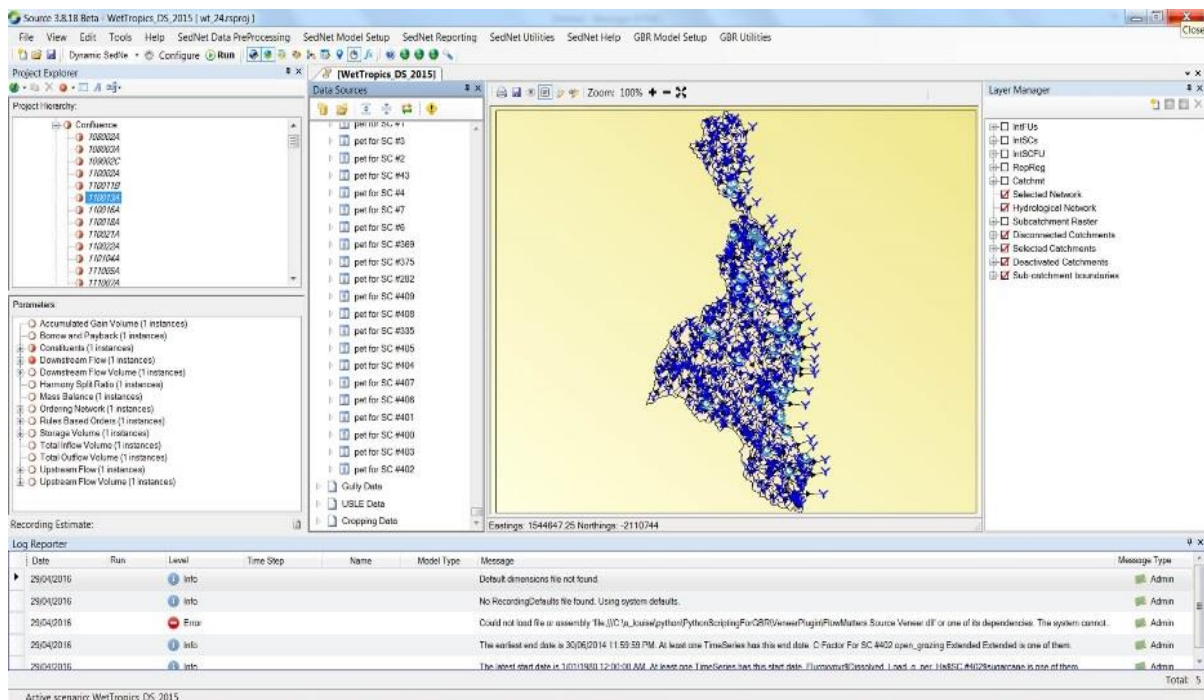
Source 3.8.18 Beta - WetTropics_DS_2015 [ wt_24.rsproj ]

Close

File View Edit Tools Help SedNet Data PreProcessing SedNet Model Setup SedNet Reporting SedNet Utilities SedNet Help GBR Model Setup GBR Utilities

Dynamic SedNet Configure Run

Project Explorer

Project Hierarchy:

Confluence
1080024
1080034
108002C
1120024
1120118
1120134
112016A
112018A
112027A
1120234
1101044
111005A
111007A

Parameters

Accumulated Gain Volume (1 instances)
Borrow and Payback (1 instances)
Constituents (1 instances)
Downstream Flow (1 instances)
Downstream Flow Volume (1 instances)
Harmony Split Ratio (1 instances)
Mass Balance (1 instances)
Ordering Network (1 instances)
Rules Based Orders (1 instances)
Storage Volume (1 instances)
Total Inflow Volume (1 instances)
Total Outflow Volume (1 instances)
Upstream Flow (1 instances)
Upstream Flow Volume (1 instances)

Recording Estimate:

[WetTropics_DS_2015]

Data Sources

pet for SC #1
pet for SC #3
pet for SC #2
pet for SC #43
pet for SC #4
pet for SC #7
pet for SC #6
pet for SC #369
pet for SC #375
pet for SC #282
pet for SC #409
pet for SC #408
pet for SC #335
pet for SC #405
pet for SC #404
pet for SC #407
pet for SC #406
pet for SC #401
pet for SC #400
pet for SC #403
pet for SC #402
Gully Data
USLE Data
Cropping Data

Zoom: 100%

Eastings: 1544647.25 Northings: -2110744

Layer Manager

intFUs
intSCs
intSCFU
RepReg
Catchmt
Selected Network
Hydrological Network
Subcatchment Raster
Disconnected Catchments
Selected Catchments
Deactivated Catchments
Sub-catchment boundaries

Log Reporter

| Date | Run | Level | Time Step | Name | Model Type | Message | Message Type |
|---|---|---|---|---|---|---|---|
| 29/04/2016 | | Info | | | | Default dimensions file not found. | Admin |
| 29/04/2016 | | Info | | | | No RecordingDefaults file found. Using system defaults. | Admin |
| 29/04/2016 | | Error | | | | Could not load file or assembly 'file:///C:\u_louise\python\PythonScriptingForGBR\VeneerPlugin\FlowMatters.Source.Veneer.dll' or one of its dependencies. The system cannot... | Admin |
| 29/04/2016 | | Info | | | | The earliest end date is 30/06/2014 11:59:59 PM. At least one TimeSeries has this end date. C-Factor For SC #402 open_grazing Extended Extended is one of them. | Admin |
| 29/04/2016 | | Info | | | | The latest start date is 1/01/1980 12:00:00 AM. At least one TimeSeries has this start date. Fluxmyrrtl(Dissolved_Load_g_per_Ha$SC #402$sugarcane is one of them. | Admin |

Total: 5

Active scenario: WetTropics_DS_2015